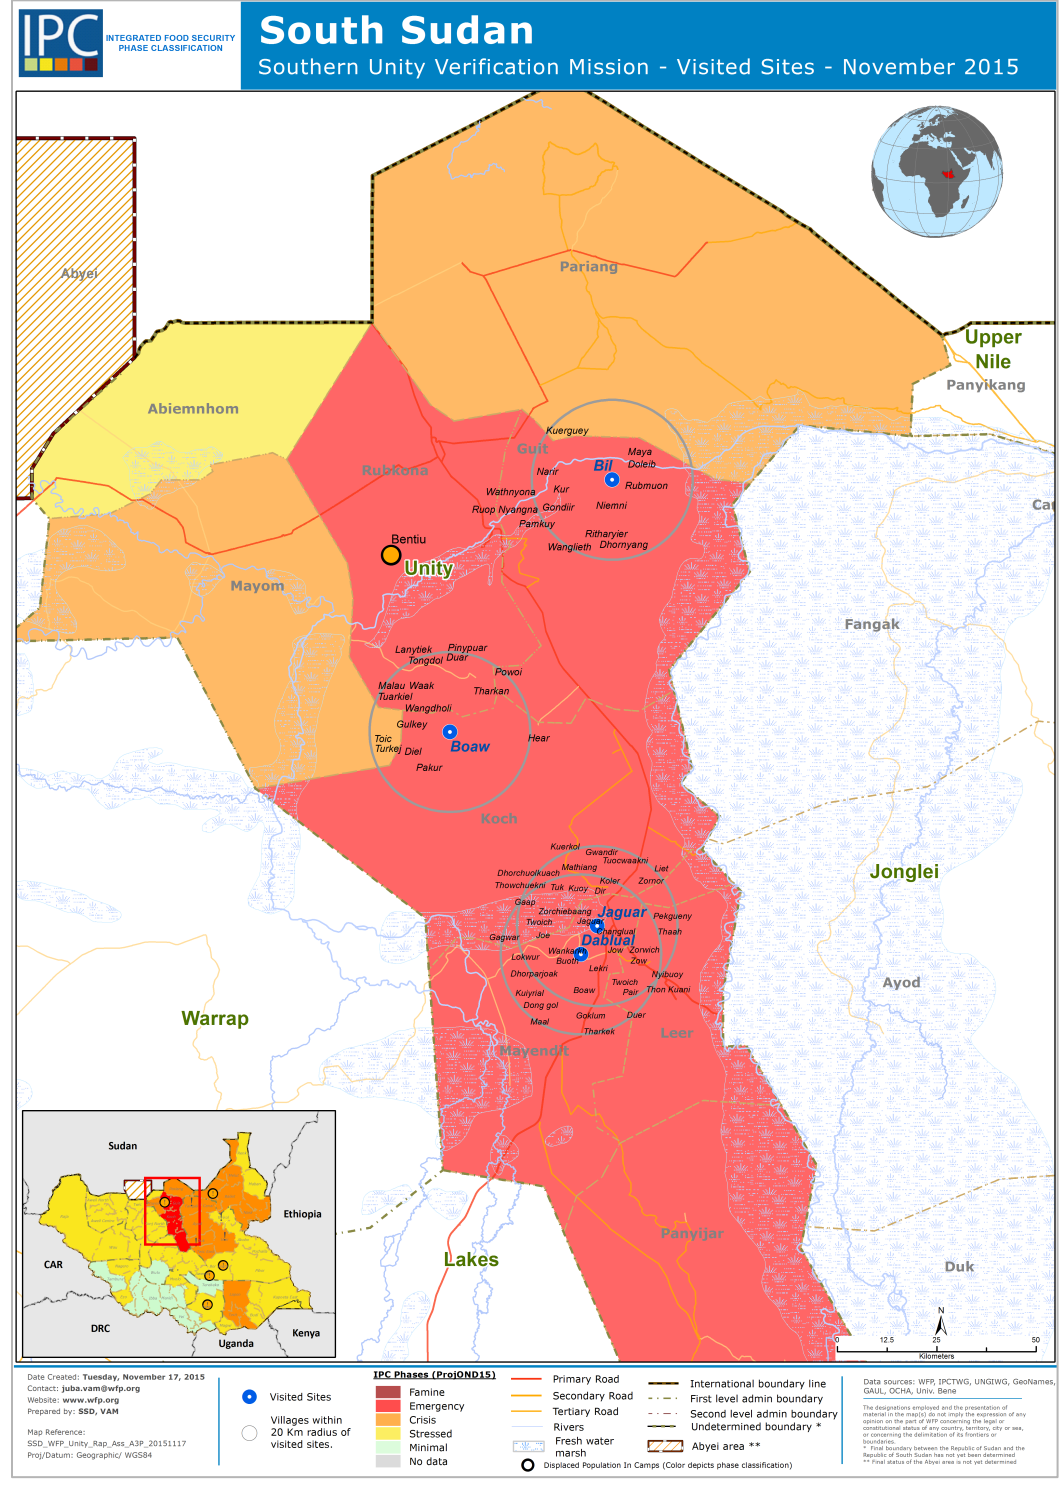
IPC INTEGRATED FOOD SECURITY PHASE CLASSIFICATION

South Sudan
Southern Unity Verification Mission - Visited Sites - November 2015

Abyei
Pariang
Upper Nile
Panyikang
Abiemnhom
Guit
Kuerguey
Maya
Doleib
Bil
Rubmuon
Rubkona
Nanir
Wathnyona
Kur
Ruop Nyangna
Gondiir
Niemni
Pamkuy
Ritharyier
Wanglieth
Dhomyang
Car
Bentiu
Unity
Mayom
Fangak
Lanytiek
Pinypuar
Tongdol
Duar
Powoi
Malau Waak
Tuarkiel
Tharkan
Wangdholi
Gulkey
Toic
Turkej
Diel
Boaw
Hear
Pakur
Koch
Kuerkol
Gwandir
Tuocwaakni
Mathiang
Liet
Dhorchuolkuach
Koler
Zornor
Thowchuekni
Tuk
Kuoy
Dir
Jonglei
Gaap
Zorchiebaang
Jaguar
Pekgueny
Twoich
Jaguar
Thaah
Gagwar
Joe
Changlual
Dablual
Jow
Zornich
Lokwur
Wankai
Buoth
Zow
Lekri
Dhorpajoak
Nyibuoy
Twoich
Kuiyrial
Boaw
Thon Kuani
Dong gol
Goklum
Duer
Maal
Tharkek
Ayod
Warrap
Leer
Mayendit
Sudan
Ethiopia
CAR
DRC
Uganda
Kenya
Panyijar
Lakes
Duk
N
0 12.5 25 50
Kilometers

Date Created: Tuesday, November 17, 2015
Contact: juba.vam@wfp.org
Website: www.wfp.org
Prepared by: SSD, VAM

Map Reference:
SSD_WFP_Unity_Rap_Ass_A3P_20151117
Proj/Datum: Geographic/ WGS84

Visited Sites
Villages within 20 Km radius of visited sites.

IPC Phases (ProjOND15)
Famine
Emergency
Crisis
Stressed
Minimal
No data

Primary Road
Secondary Road
Tertiary Road
Rivers
Fresh water marsh

International boundary line
First level admin boundary
Second level admin boundary
Undetermined boundary *
Abyei area **

Displaced Population In Camps (Color depicts phase classification)

Data sources: WFP, IPCTWG, UNGIWG, GeoNames, GAUL, OCHA, Univ. Bene

The designations employed and the presentation of material in the map(s) do not imply the expression of any opinion on the part of WFP concerning the legal or constitutional status of any country, territory, city or sea, or concerning the delimitation of its frontiers or boundaries.
* Final boundary between the Republic of Sudan and the Republic of South Sudan has not yet been determined
** Final status of the Abyei area is not yet determined